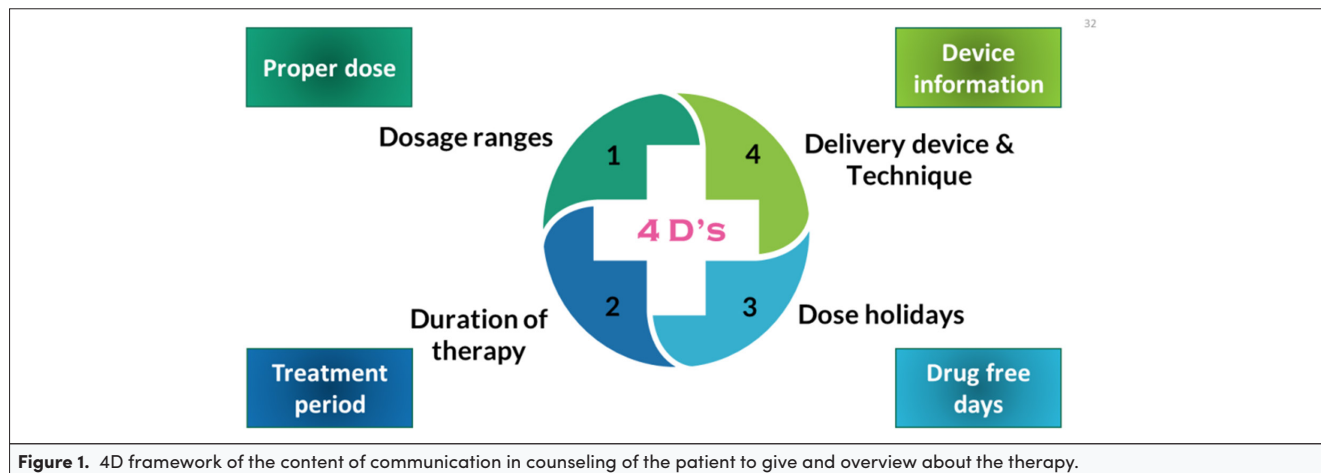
32

Proper dose

Device information

Dosage ranges

1

4

Delivery device & Technique

4 D's

2

3

Duration of therapy

Dose holidays

Treatment period

Drug free days

**Figure 1.** 4D framework of the content of communication in counseling of the patient to give and overview about the therapy.